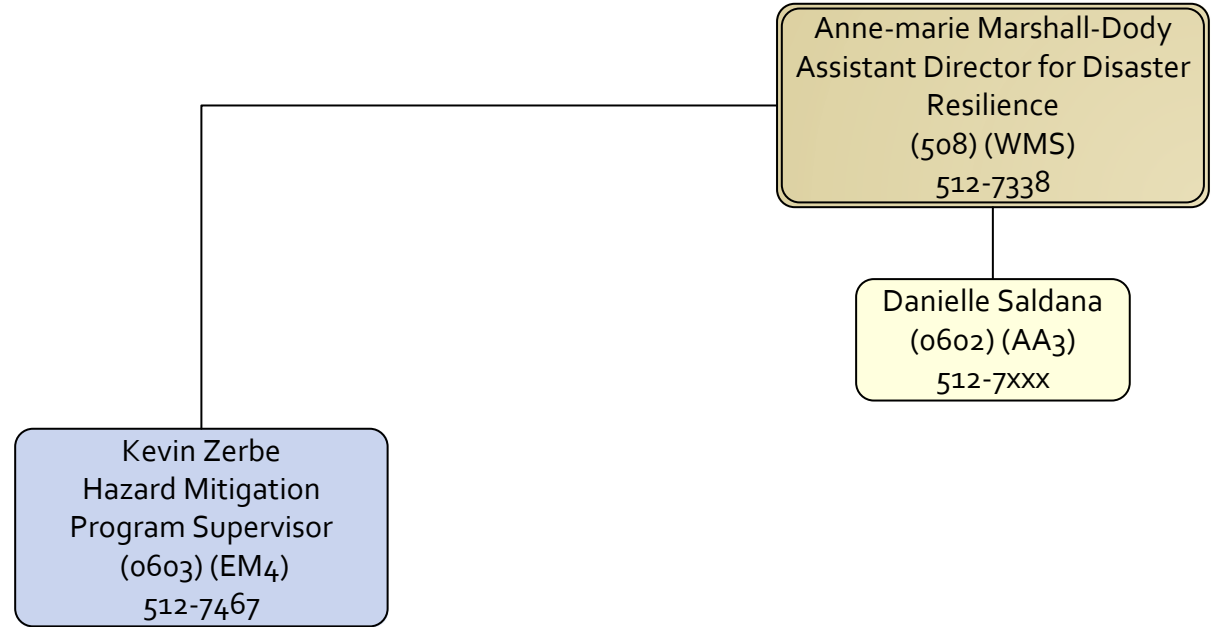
Anne-marie Marshall-Dody
Assistant Director for Disaster Resilience
(508) (WMS)
512-7338

Danielle Saldana
(0602) (AA3)
512-7xxx

Kevin Zerbe
Hazard Mitigation Program Supervisor
(0603) (EM4)
512-7467